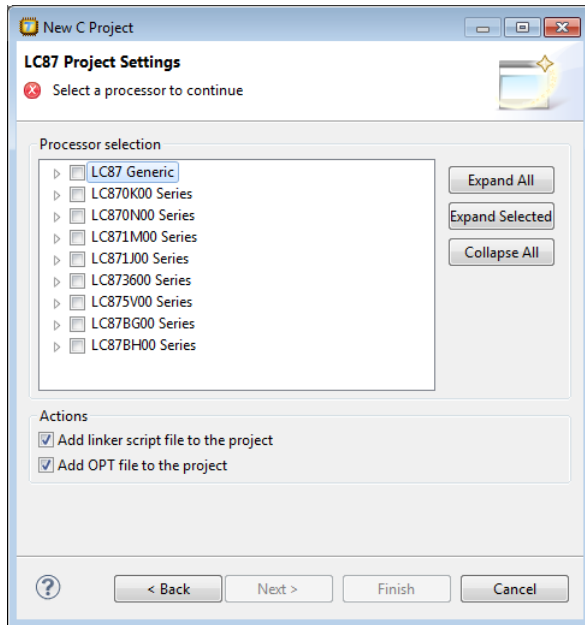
New C Project

LC87 Project Settings

Select a processor to continue

Processor selection

LC87 Generic
LC870K00 Series
LC870N00 Series
LC871M00 Series
LC871J00 Series
LC873600 Series
LC875V00 Series
LC87BG00 Series
LC87BH00 Series

Expand All

Expand Selected

Collapse All

Actions

Add linker script file to the project

Add OPT file to the project

?

< Back

Next >

Finish

Cancel